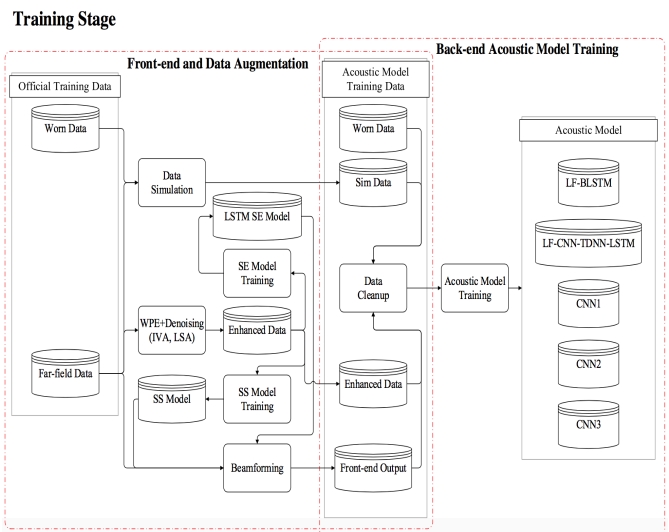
Training Stage

Front-end and Data Augmentation

Back-end Acoustic Model Training

Official Training Data

Worn Data

Far-field Data

Data Simulation

LSTM SE Model

SE Model Training

WPE+Denoising (IVA, LSA)

Enhanced Data

SS Model

SS Model Training

Beamforming

Acoustic Model Training Data

Worn Data

Sim Data

Data Cleanup

Enhanced Data

Front-end Output

Acoustic Model Training

Acoustic Model

LF-BLSTM

LF-CNN-TDNN-LSTM

CNN1

CNN2

CNN3